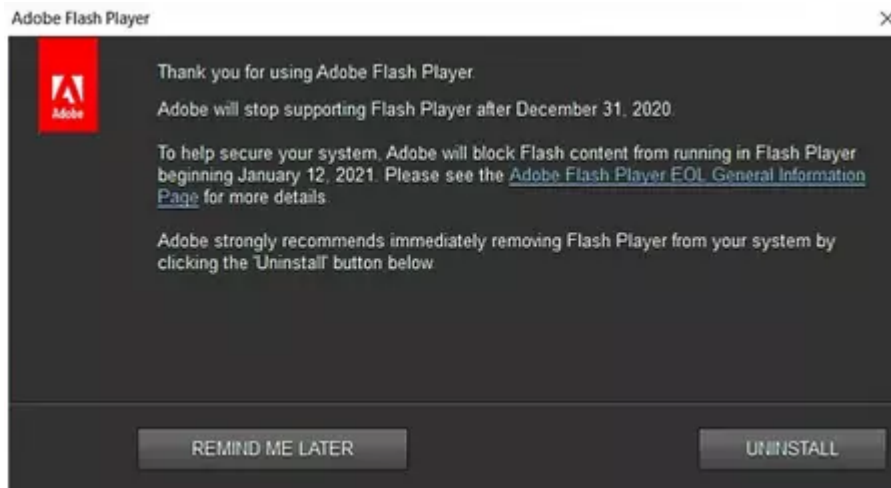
Adobe Flash Player

×

Adobe

Thank you for using Adobe Flash Player.

Adobe will stop supporting Flash Player after December 31, 2020.

To help secure your system, Adobe will block Flash content from running in Flash Player beginning January 12, 2021. Please see the Adobe Flash Player EOL General Information Page for more details.

Adobe strongly recommends immediately removing Flash Player from your system by clicking the 'Uninstall' button below.

REMIND ME LATER

UNINSTALL